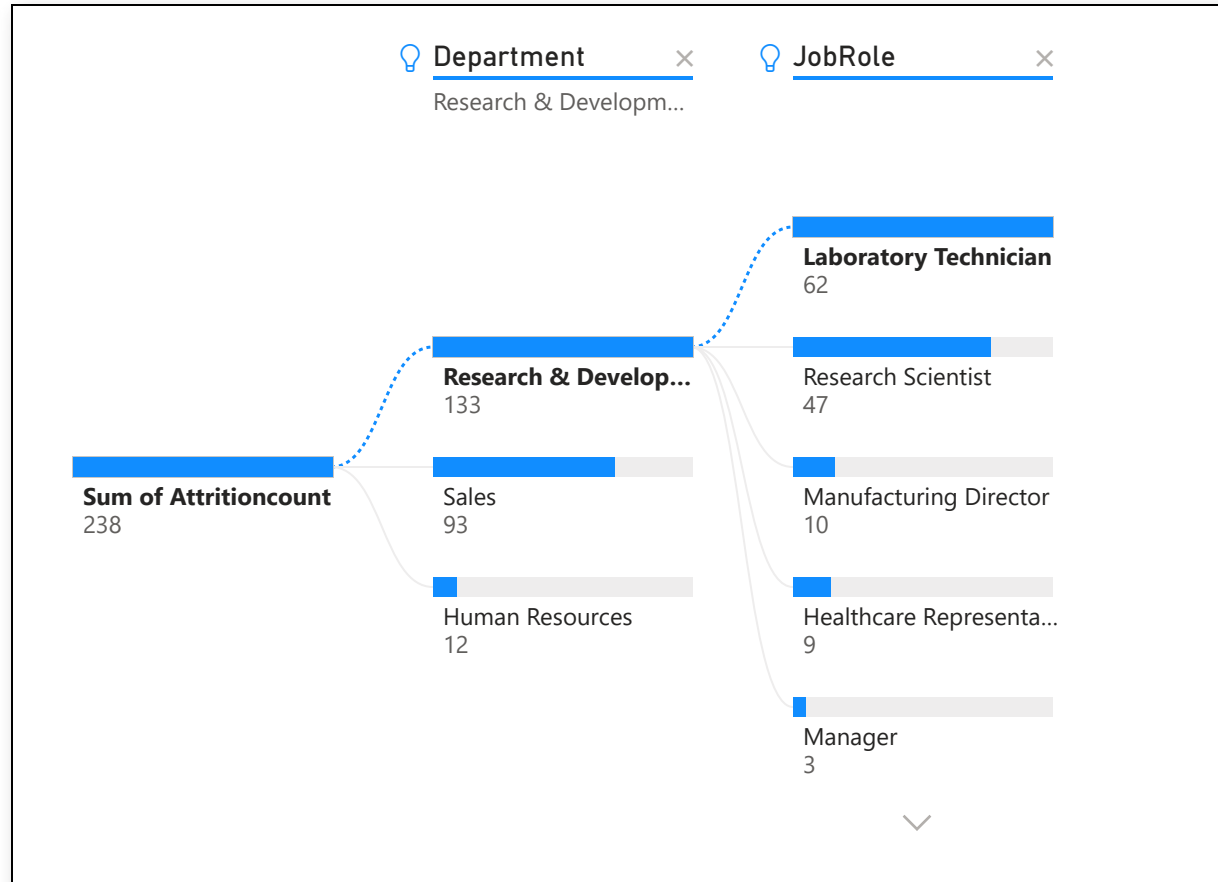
Department ×
Research & Developm...

JobRole ×

Sum of Attritioncount
238

Research & Develop...
133

Sales
93

Human Resources
12

Laboratory Technician
62

Research Scientist
47

Manufacturing Director
10

Healthcare Representa...
9

Manager
3